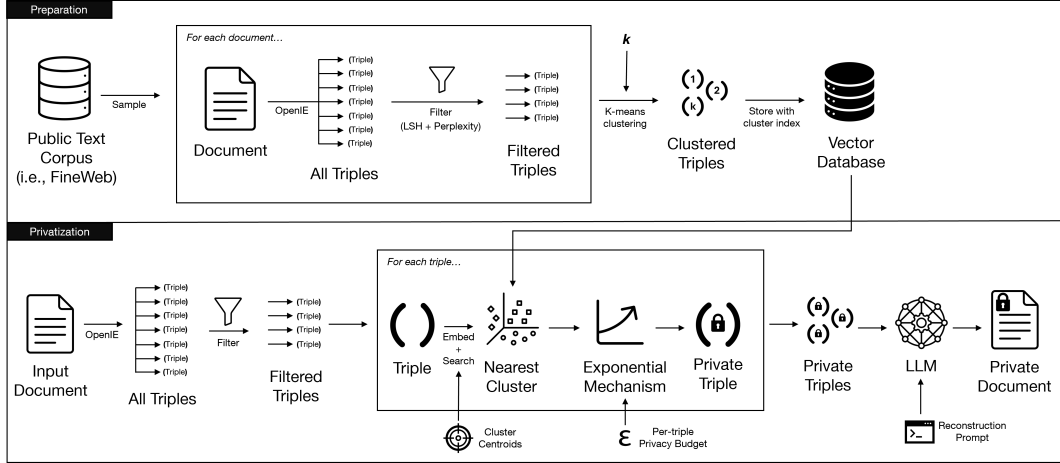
Preparation

Public Text Corpus (i.e., FineWeb)

Sample

For each document...

Document

OpenIE

(Triple)
(Triple)
(Triple)
(Triple)
(Triple)
(Triple)
(Triple)

All Triples

Filter (LSH + Perplexity)

(Triple)
(Triple)
(Triple)
(Triple)

Filtered Triples

$k$

K-means clustering

(1) (2) (k)

Clustered Triples

Store with cluster index

Vector Database

Privatization

Input Document

OpenIE

(Triple)
(Triple)
(Triple)
(Triple)
(Triple)
(Triple)
(Triple)

All Triples

Filter

(Triple)
(Triple)
(Triple)
(Triple)

Filtered Triples

For each triple...

( )

Triple

Embed + Search

Nearest Cluster

Cluster Centroids

Exponential Mechanism

$\varepsilon$ Per-triple Privacy Budget

Private Triple

Private Triples

LLM

Reconstruction Prompt

Private Document